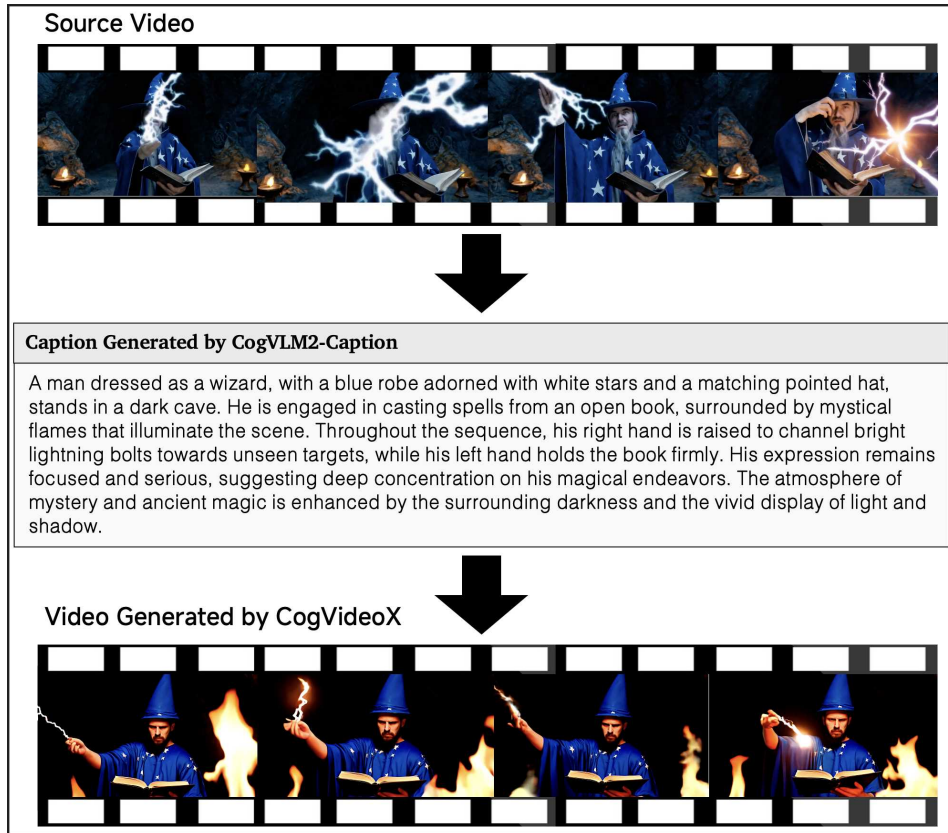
Source Video

Caption Generated by CogVLM2-Caption

A man dressed as a wizard, with a blue robe adorned with white stars and a matching pointed hat, stands in a dark cave. He is engaged in casting spells from an open book, surrounded by mystical flames that illuminate the scene. Throughout the sequence, his right hand is raised to channel bright lightning bolts towards unseen targets, while his left hand holds the book firmly. His expression remains focused and serious, suggesting deep concentration on his magical endeavors. The atmosphere of mystery and ancient magic is enhanced by the surrounding darkness and the vivid display of light and shadow.

Video Generated by CogVideoX